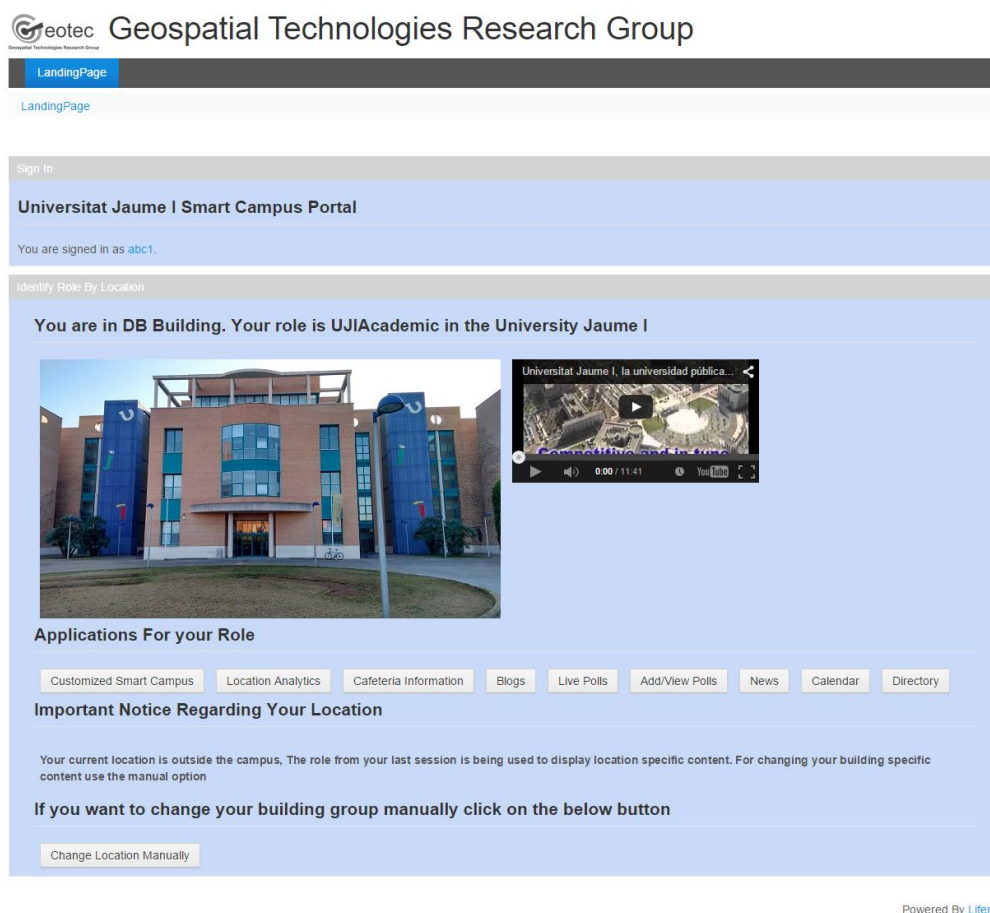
Geotec
Geospatial Technologies Research Group

Geospatial Technologies Research Group

LandingPage

LandingPage

Sign In

Universitat Jaume I Smart Campus Portal

You are signed in as abc1.

Identify Role By Location

You are in DB Building. Your role is UJIAcademic in the University Jaume I

Universitat Jaume I, la universidad pública...

Competitive and in tune

0:00 / 11:41

YouTube

Applications For your Role

Customized Smart Campus | Location Analytics | Cafeteria Information | Blogs | Live Polls | Add/View Polls | News | Calendar | Directory

Important Notice Regarding Your Location

Your current location is outside the campus, The role from your last session is being used to display location specific content. For changing your building specific content use the manual option

If you want to change your building group manually click on the below button

Change Location Manually

Powered By Lifer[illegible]